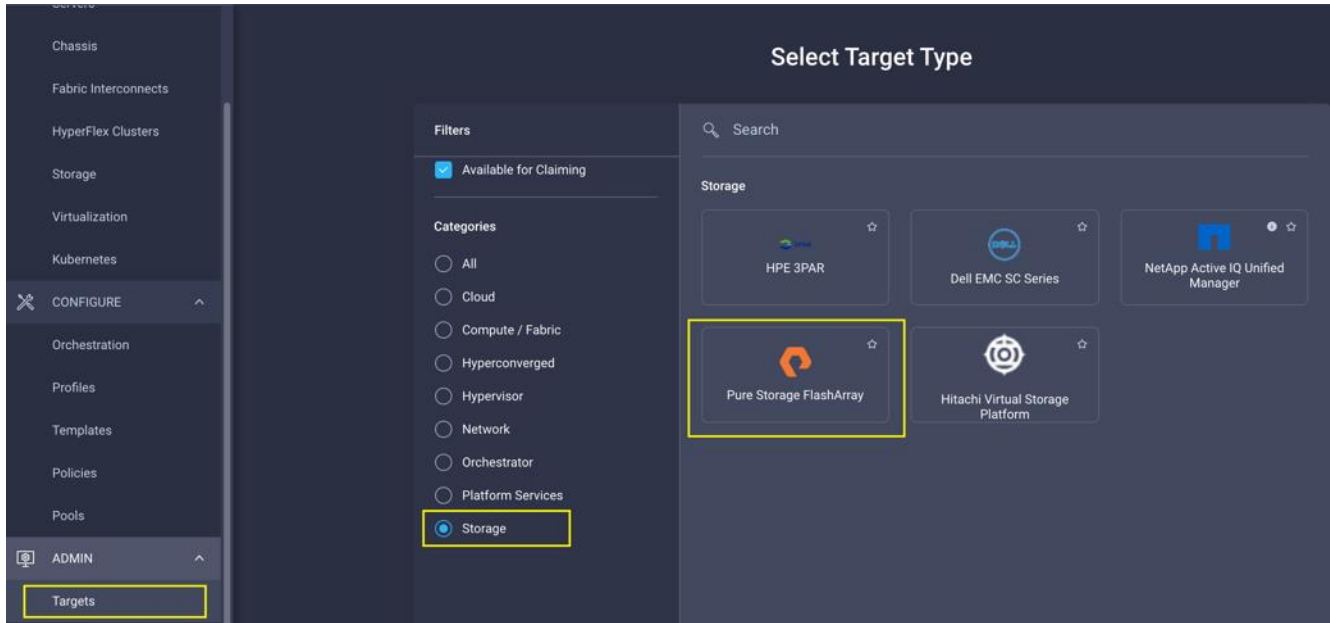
Servers

Chassis

Fabric Interconnects

HyperFlex Clusters

Storage

Virtualization

Kubernetes

CONFIGURE

Orchestration

Profiles

Templates

Policies

Pools

ADMIN

Targets

Select Target Type

Filters

Available for Claiming

Categories

All

Cloud

Compute / Fabric

Hyperconverged

Hypervisor

Network

Orchestrator

Platform Services

Storage

Search

Storage

HPE 3PAR

DELL

Dell EMC SC Series

NetApp Active IQ Unified Manager

Pure Storage FlashArray

Hitachi Virtual Storage Platform